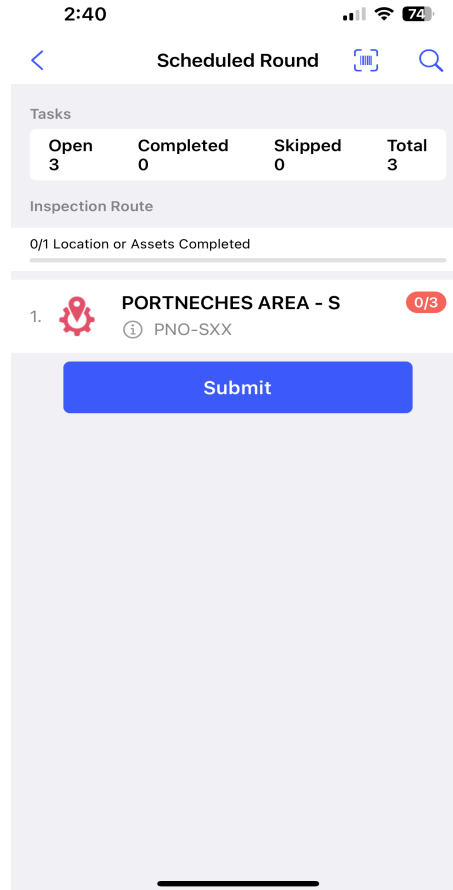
2:40

74

Scheduled Round

Tasks

| Open | Completed | Skipped | Total |
|---|---|---|---|
| 3 | 0 | 0 | 3 |

Inspection Route

0/1 Location or Assets Completed

1. PORTNECHES AREA - S 0/3

PNO-SXX

Submit